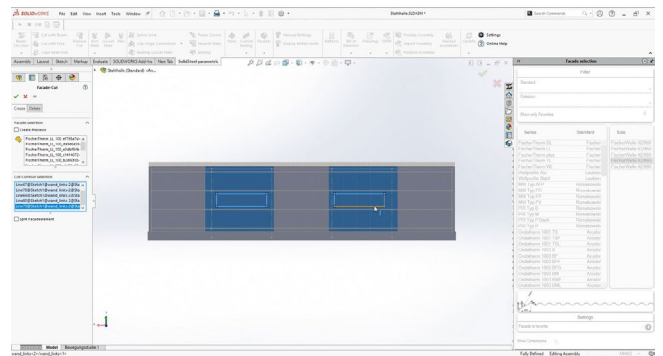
SOLIDWORKS File Edit View Insert Tools Window

Stahlhalle.SLDASM *

Search Commands

Settings
Online Help

Assembly Layout Sketch Markup Evaluate SOLIDWORKS Add-Ins Mass Tab SolidSteel parametric

Stahlhalle (Standard) <An...

Facade-Cut

Create Delete

Facade selection
Create Rotation

Facade/Norm_LL_1(0_ef7d6a1d-...
Facade/Norm_LL_1(0_eaabea5b-...
Facade/Norm_LL_1(0_a5abf0c6-...
Facade/Norm_LL_1(0_c9d14272-...
Facade/Norm_LL_1(0_4c6f0f1b-...

Cut contour selection
Line7@Sketch1@wand_links-2@Sta...
Line7@Sketch1@wand_links-2@Sta...
Line8@Sketch1@wand_links-2@Sta...
Line8@Sketch1@wand_links-2@Sta...
Line7@Sketch1@wand_links-2@Sta...

Split in processment

Facade selection

Filter

Standard

Selection

Show only favorites

| Series | Standard | Size |
|---|---|---|
| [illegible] | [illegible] | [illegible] |

Settings

Facade to facade

Show Connections

Model Bewegungsstudie 1

wand_links-2/<wand_links-1>

Fully Defined Editing Assembly